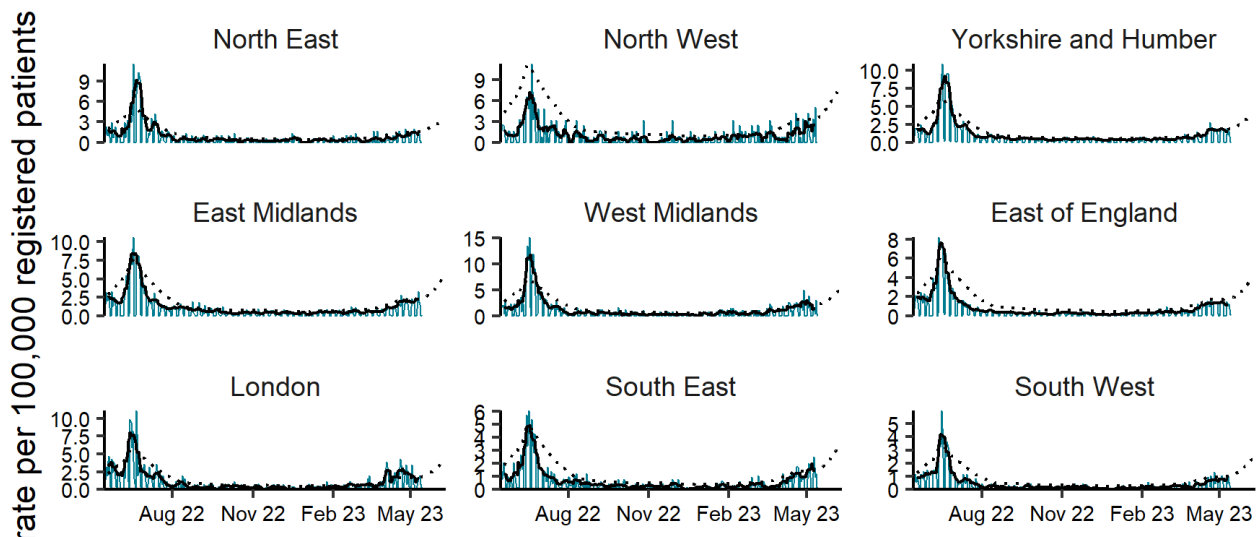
rate per 100,000 registered patients

North East
9
6
3
0

North West
9
6
3
0

Yorkshire and Humber
10.0
7.5
5.0
2.5
0.0

East Midlands
10.0
7.5
5.0
2.5
0.0

West Midlands
15
10
5
0

East of England
8
6
4
2
0

London
10.0
7.5
5.0
2.5
0.0
Aug 22 Nov 22 Feb 23 May 23

South East
6
5
4
3
2
1
0
Aug 22 Nov 22 Feb 23 May 23

South West
5
4
3
2
1
0
Aug 22 Nov 22 Feb 23 May 23